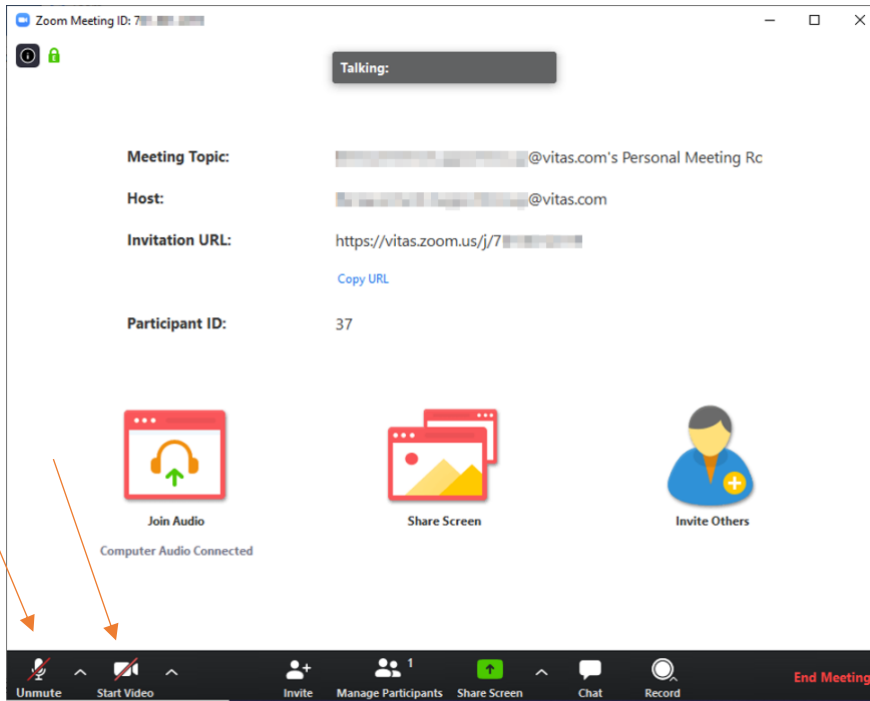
Zoom Meeting ID: 7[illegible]

Talking:

Meeting Topic: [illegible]@vitas.com's Personal Meeting Rc

Host: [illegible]@vitas.com

Invitation URL: https://vitas.zoom.us/j/7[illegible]

Copy URL

Participant ID: 37

Join Audio

Computer Audio Connected

Share Screen

Invite Others

Unmute

Start Video

Invite

Manage Participants 1

Share Screen

Chat

Record

End Meeting